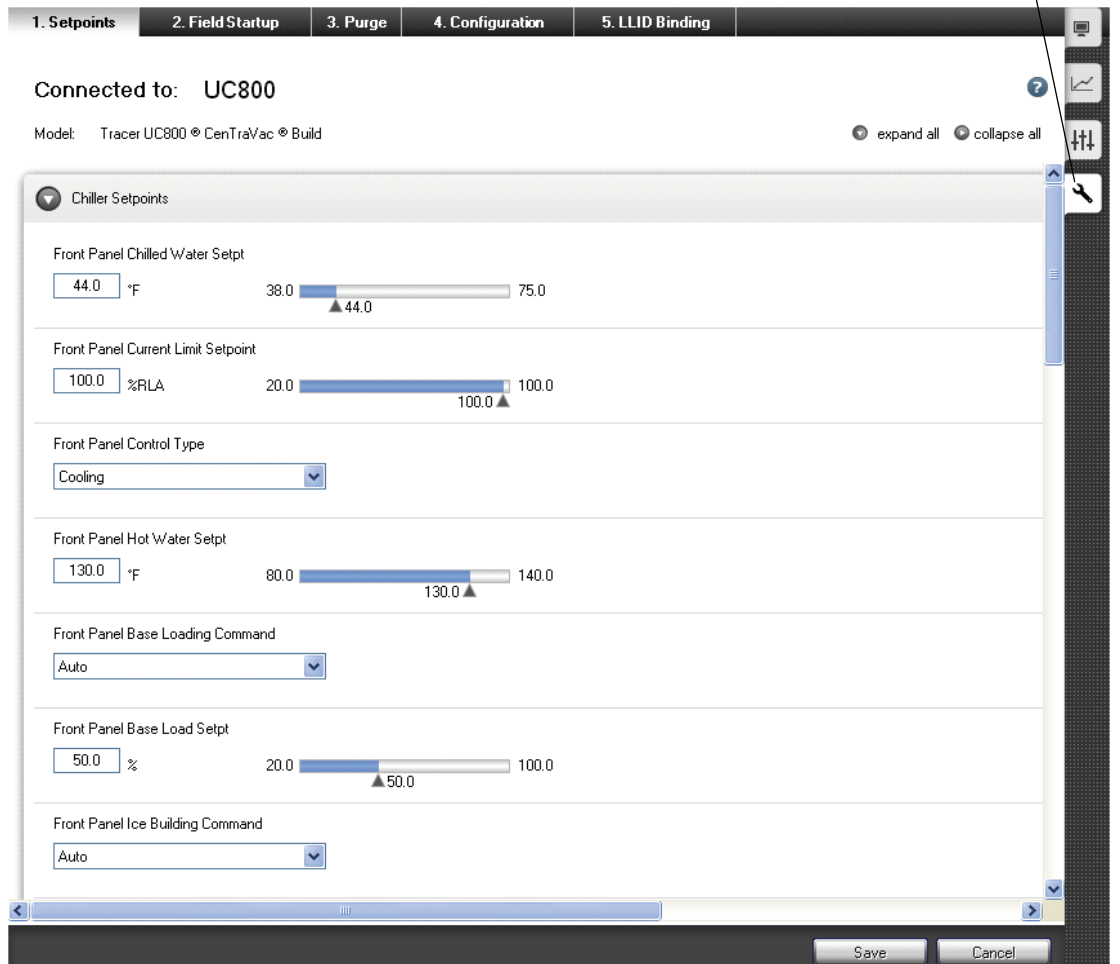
1. Setpoints | 2. Field Startup | 3. Purge | 4. Configuration | 5. LLID Binding

Connected to: UC800

Model: Tracer UC800 ® CenTraVac ® Build

expand all collapse all

Chiller Setpoints

Front Panel Chilled Water Setpt

44.0 °F 38.0 75.0
44.0

Front Panel Current Limit Setpoint

100.0 %RLA 20.0 100.0
100.0

Front Panel Control Type

Cooling

Front Panel Hot Water Setpt

130.0 °F 80.0 140.0
130.0

Front Panel Base Loading Command

Auto

Front Panel Base Load Setpt

50.0 % 20.0 100.0
50.0

Front Panel Ice Building Command

Auto

Save Cancel